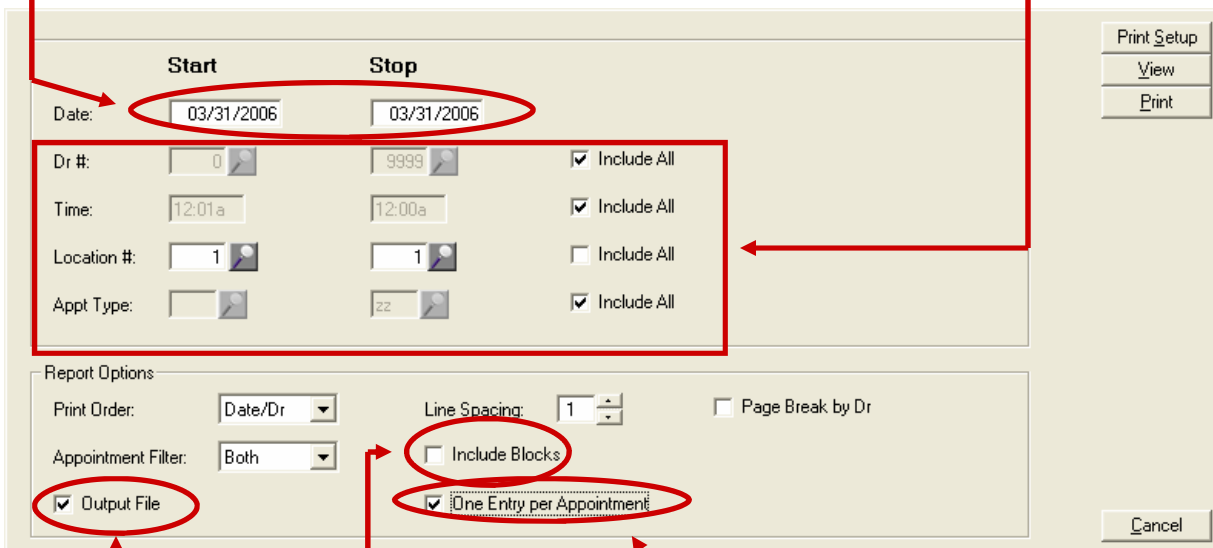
Start Stop

Date: 03/31/2006 03/31/2006

Dr #: 0 9999 Include All

Time: 12:01a 12:00a Include All

Location #: 1 1 Include All

Appt Type: zz Include All

Report Options

Print Order: Date/Dr

Line Spacing: 1

Page Break by Dr

Appointment Filter: Both

Include Blocks

Output File

One Entry per Appointment

Print Setup

View

Print

Cancel